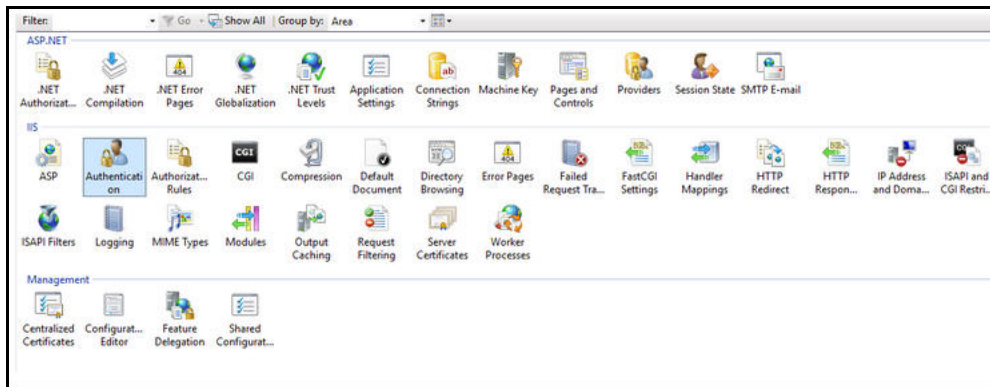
Filter: Go Show All | Group by: Area

ASP.NET

.NET Authorizat... .NET Compilation .NET Error Pages .NET Globalization .NET Trust Levels Application Settings Connection Strings Machine Key Pages and Controls Providers Session State SMTP E-mail

IIS

ASP Authentication Authorizat... Rules CGI Compression Default Document Directory Browsing Error Pages Failed Request Tra... FastCGI Settings Handler Mappings HTTP Redirect HTTP Respon... IP Address and Doma... ISAPI and CGI Restri...

ISAPI Filters Logging MIME Types Modules Output Caching Request Filtering Server Certificates Worker Processes

Management

Centralized Certificates Configurat... Editor Feature Delegation Shared Configurat...